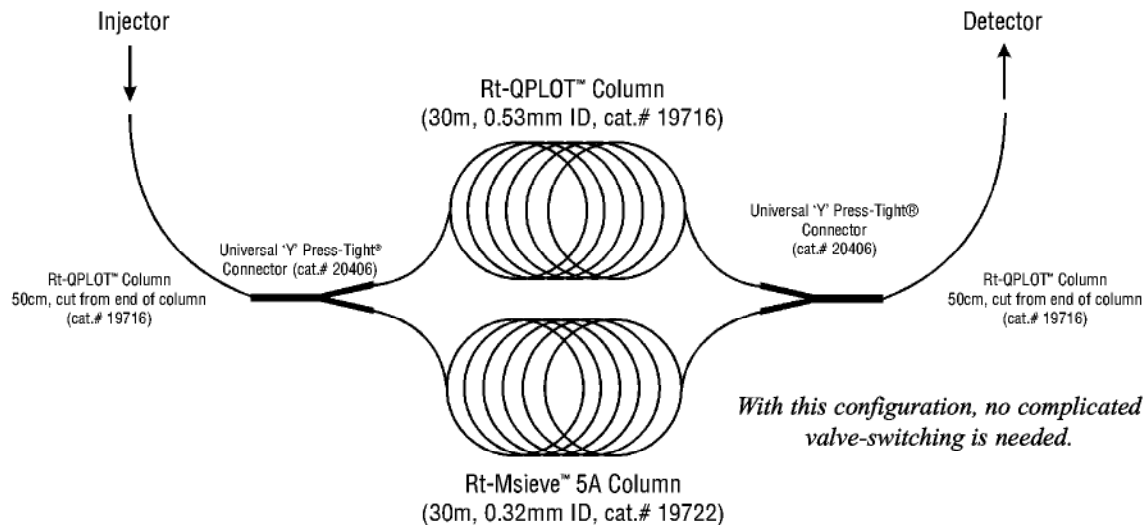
Injector

Detector

Rt-QPLOT™ Column
(30m, 0.53mm ID, cat.# 19716)

Universal 'Y' Press-Tight®
Connector
(cat.# 20406)

Universal 'Y' Press-Tight®
Connector (cat.# 20406)

Rt-QPLOT™ Column
50cm, cut from end of column
(cat.# 19716)

Rt-QPLOT™ Column
50cm, cut from end of column
(cat.# 19716)

With this configuration, no complicated valve-switching is needed.

Rt-Msieve™ 5A Column
(30m, 0.32mm ID, cat.# 19722)